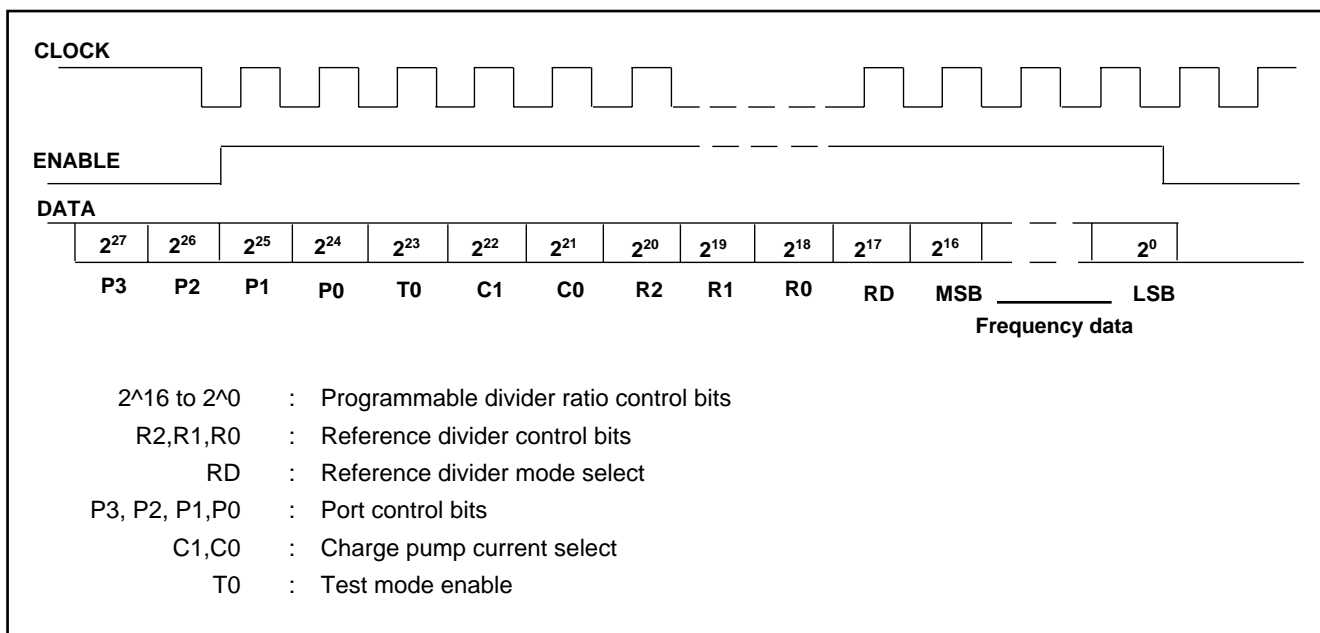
CLOCK

ENABLE

DATA

| $2^{27}$ | $2^{26}$ | $2^{25}$ | $2^{24}$ | $2^{23}$ | $2^{22}$ | $2^{21}$ | $2^{20}$ | $2^{19}$ | $2^{18}$ | $2^{17}$ | $2^{16}$ | | $2^{0}$ |
|---|---|---|---|---|---|---|---|---|---|---|---|---|---|
| P3 | P2 | P1 | P0 | T0 | C1 | C0 | R2 | R1 | R0 | RD | MSB | | LSB |

Frequency data

2^16 to 2^0 : Programmable divider ratio control bits
R2,R1,R0 : Reference divider control bits
RD : Reference divider mode select
P3, P2, P1,P0 : Port control bits
C1,C0 : Charge pump current select
T0 : Test mode enable